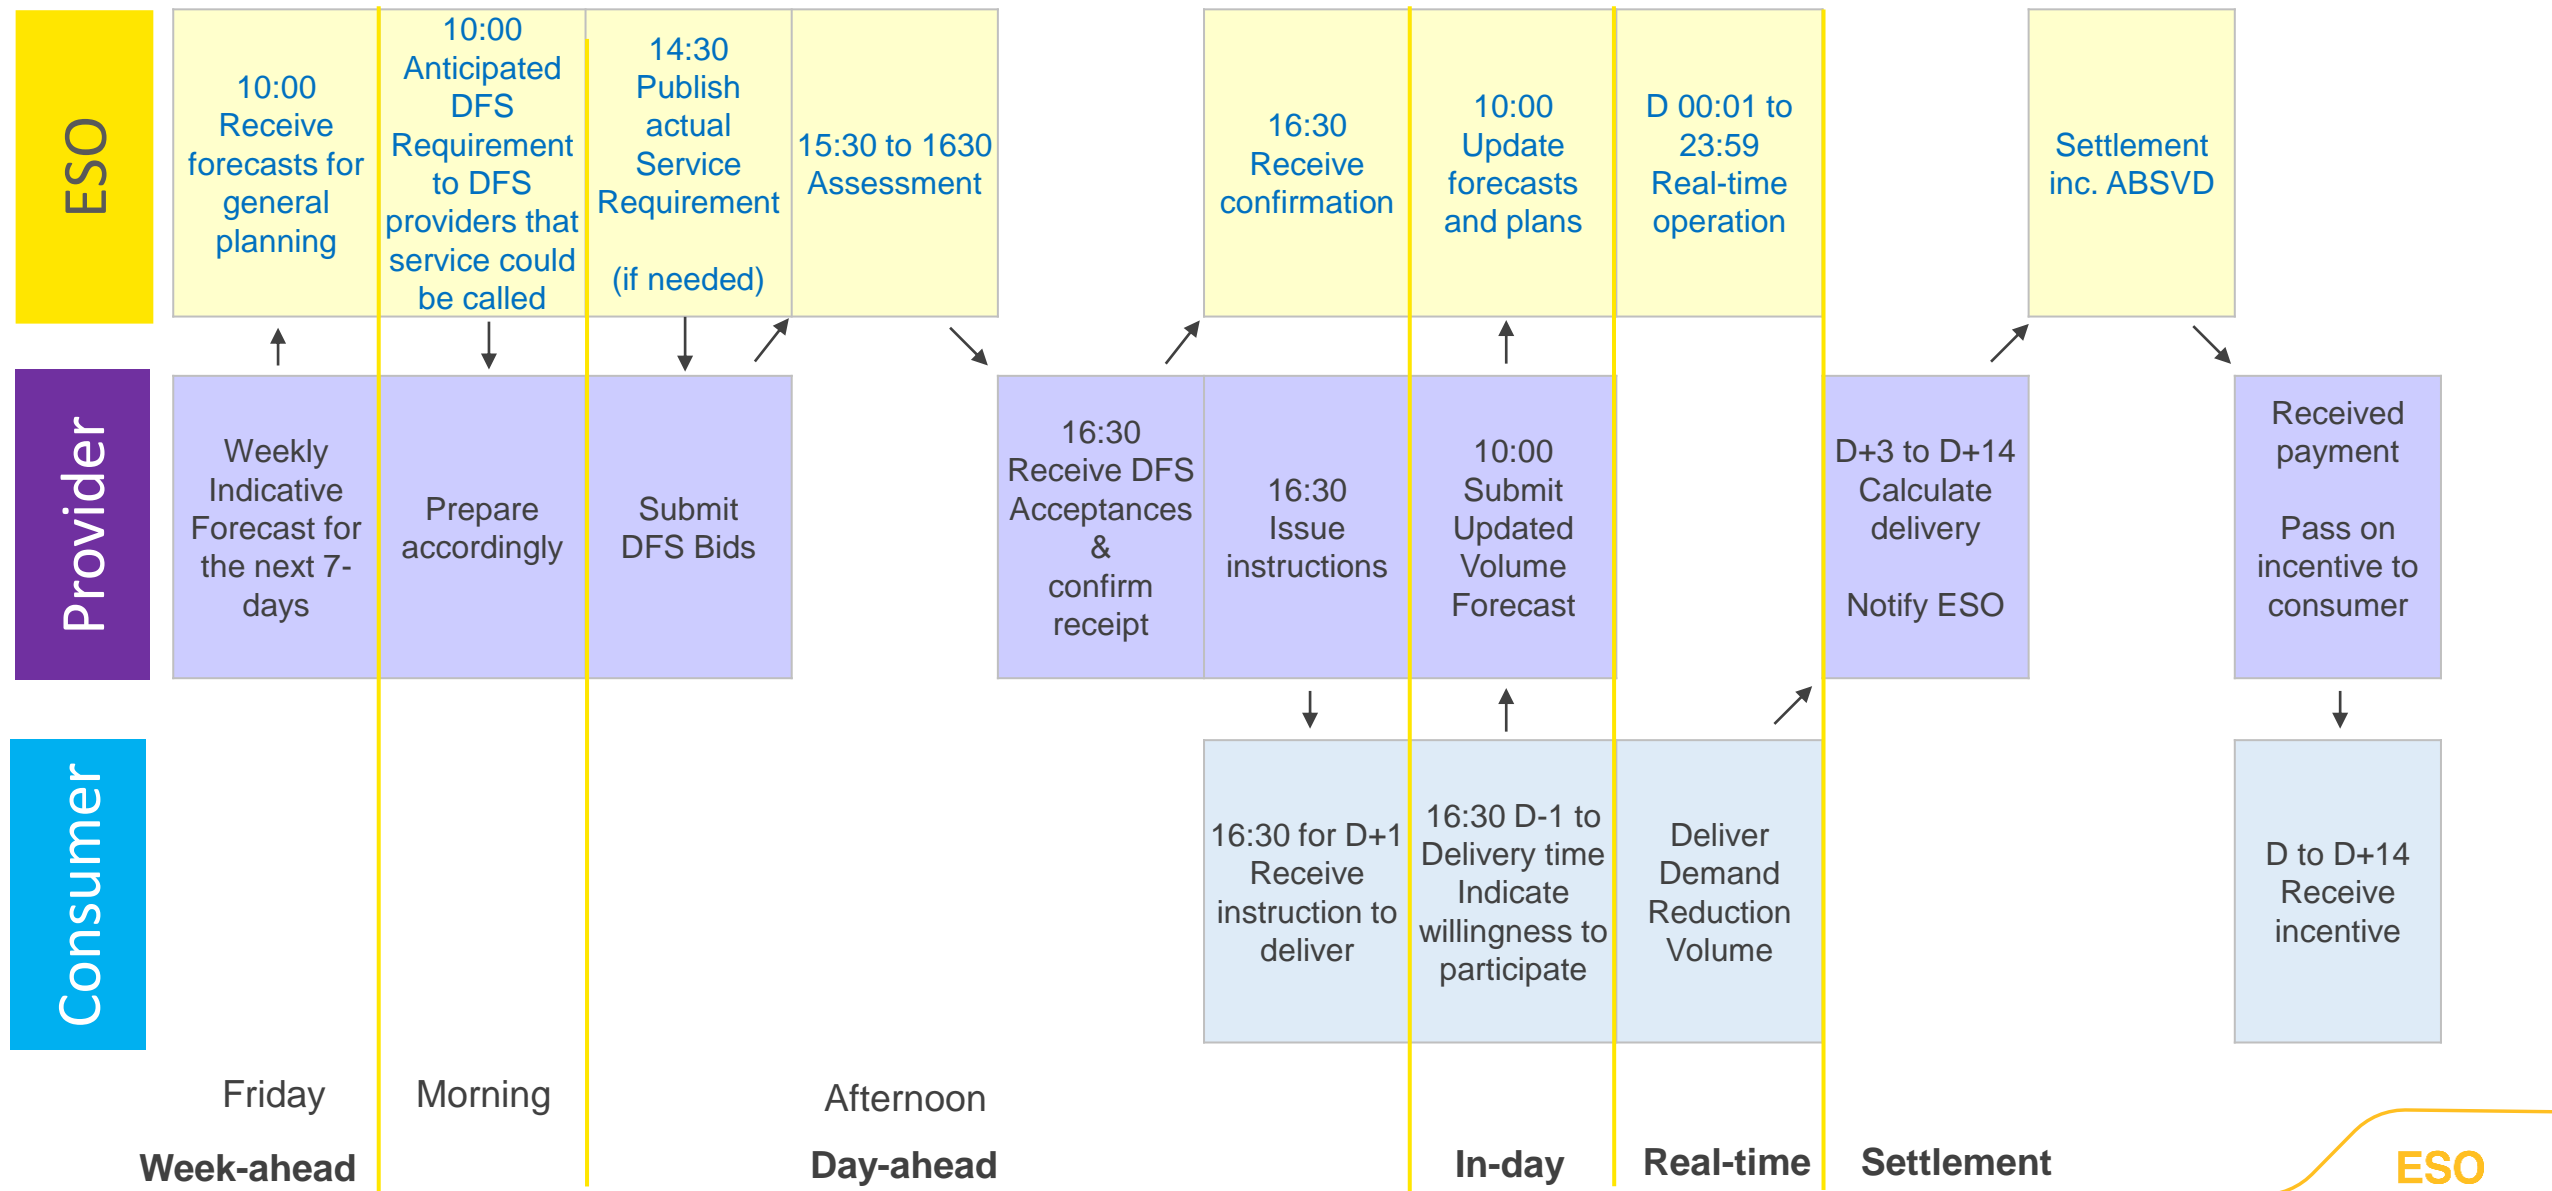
ESO

10:00 Receive forecasts for general planning

10:00 Anticipated DFS Requirement to DFS providers that service could be called

14:30 Publish actual Service Requirement

(if needed)

15:30 to 1630 Assessment

16:30 Receive confirmation

10:00 Update forecasts and plans

D 00:01 to 23:59 Real-time operation

Settlement inc. ABSVD

Provider

Weekly Indicative Forecast for the next 7-days

Prepare accordingly

Submit DFS Bids

16:30 Receive DFS Acceptances & confirm receipt

16:30 Issue instructions

10:00 Submit Updated Volume Forecast

D+3 to D+14 Calculate delivery

Notify ESO

Received payment

Pass on incentive to consumer

Consumer

16:30 for D+1 Receive instruction to deliver

16:30 D-1 to Delivery time Indicate willingness to participate

Deliver Demand Reduction Volume

D to D+14 Receive incentive

Friday

Morning

Afternoon

Week-ahead

Day-ahead

In-day

Real-time

Settlement

ESO